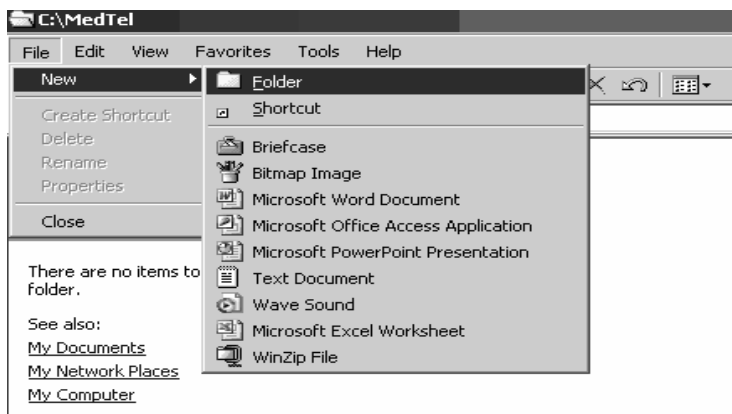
C:\MedTel

File Edit View Favorites Tools Help

New

Create Shortcut
Delete
Rename
Properties

Close

Folder
Shortcut

Briefcase
Bitmap Image
Microsoft Word Document
Microsoft Office Access Application
Microsoft PowerPoint Presentation
Text Document
Wave Sound
Microsoft Excel Worksheet
WinZip File

There are no items to
folder.

See also:
My Documents
My Network Places
My Computer